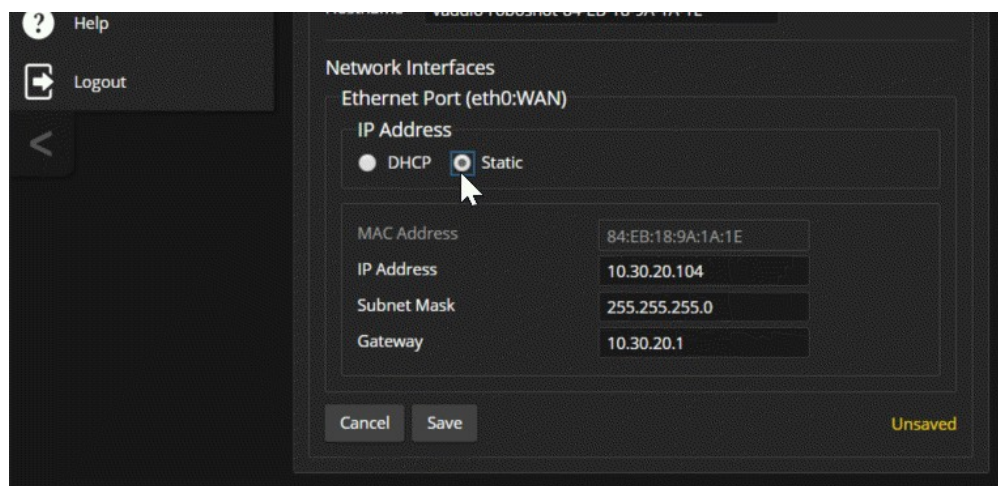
Help

Logout

<

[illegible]

Network Interfaces

Ethernet Port (eth0:WAN)

IP Address

DHCP Static

MAC Address 84:EB:18:9A:1A:1E

IP Address 10.30.20.104

Subnet Mask 255.255.255.0

Gateway 10.30.20.1

Cancel Save

Unsaved